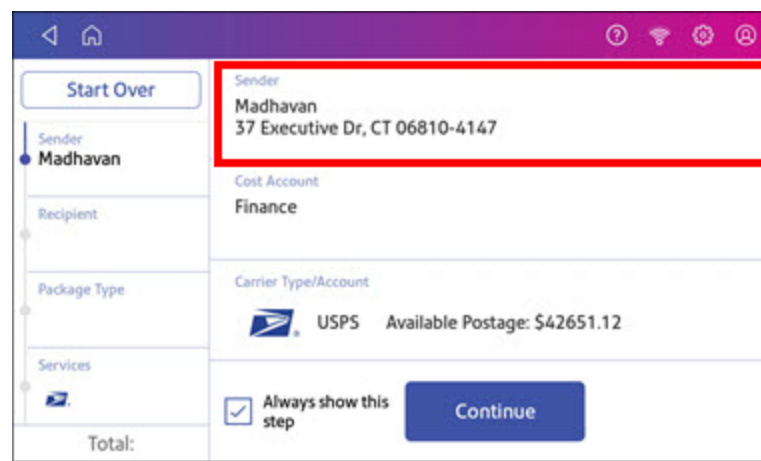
Start Over

Sender
Madhavan

Recipient

Package Type

Services

Total:

Sender
Madhavan
37 Executive Dr, CT 06810-4147

Cost Account
Finance

Carrier Type/Account
USPS Available Postage: $42651.12

Always show this step

Continue